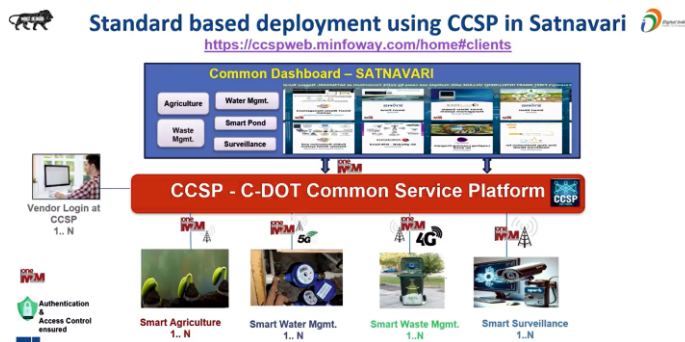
Standard based deployment using CCSP in Satnavari

https://ccspweb.minfoway.com/home#clients

Common Dashboard – SATNAVARI

Agriculture

Water Mgmt.

Waste Mgmt.

Smart Pond

Surveillance

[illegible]

Vendor Login at CCSP
1.. N

CCSP - C-DOT Common Service Platform

CCSP

oneM2M

5G

4G

oneM2M

Authentication & Access Control ensured

Smart Agriculture
1.. N

Smart Water Mgmt.
1.. N

Smart Waste Mgmt.
1..N

Smart Surveillance
1..N